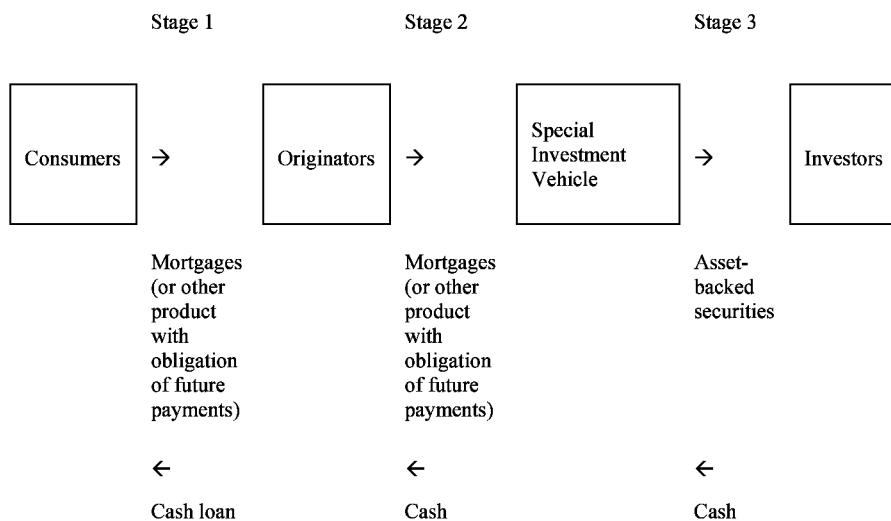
Stage 1

Stage 2

Stage 3

Consumers

→

Originators

→

Special Investment Vehicle

→

Investors

Mortgages (or other product with obligation of future payments)

Mortgages (or other product with obligation of future payments)

Asset-backed securities

←

←

←

Cash loan

Cash

Cash